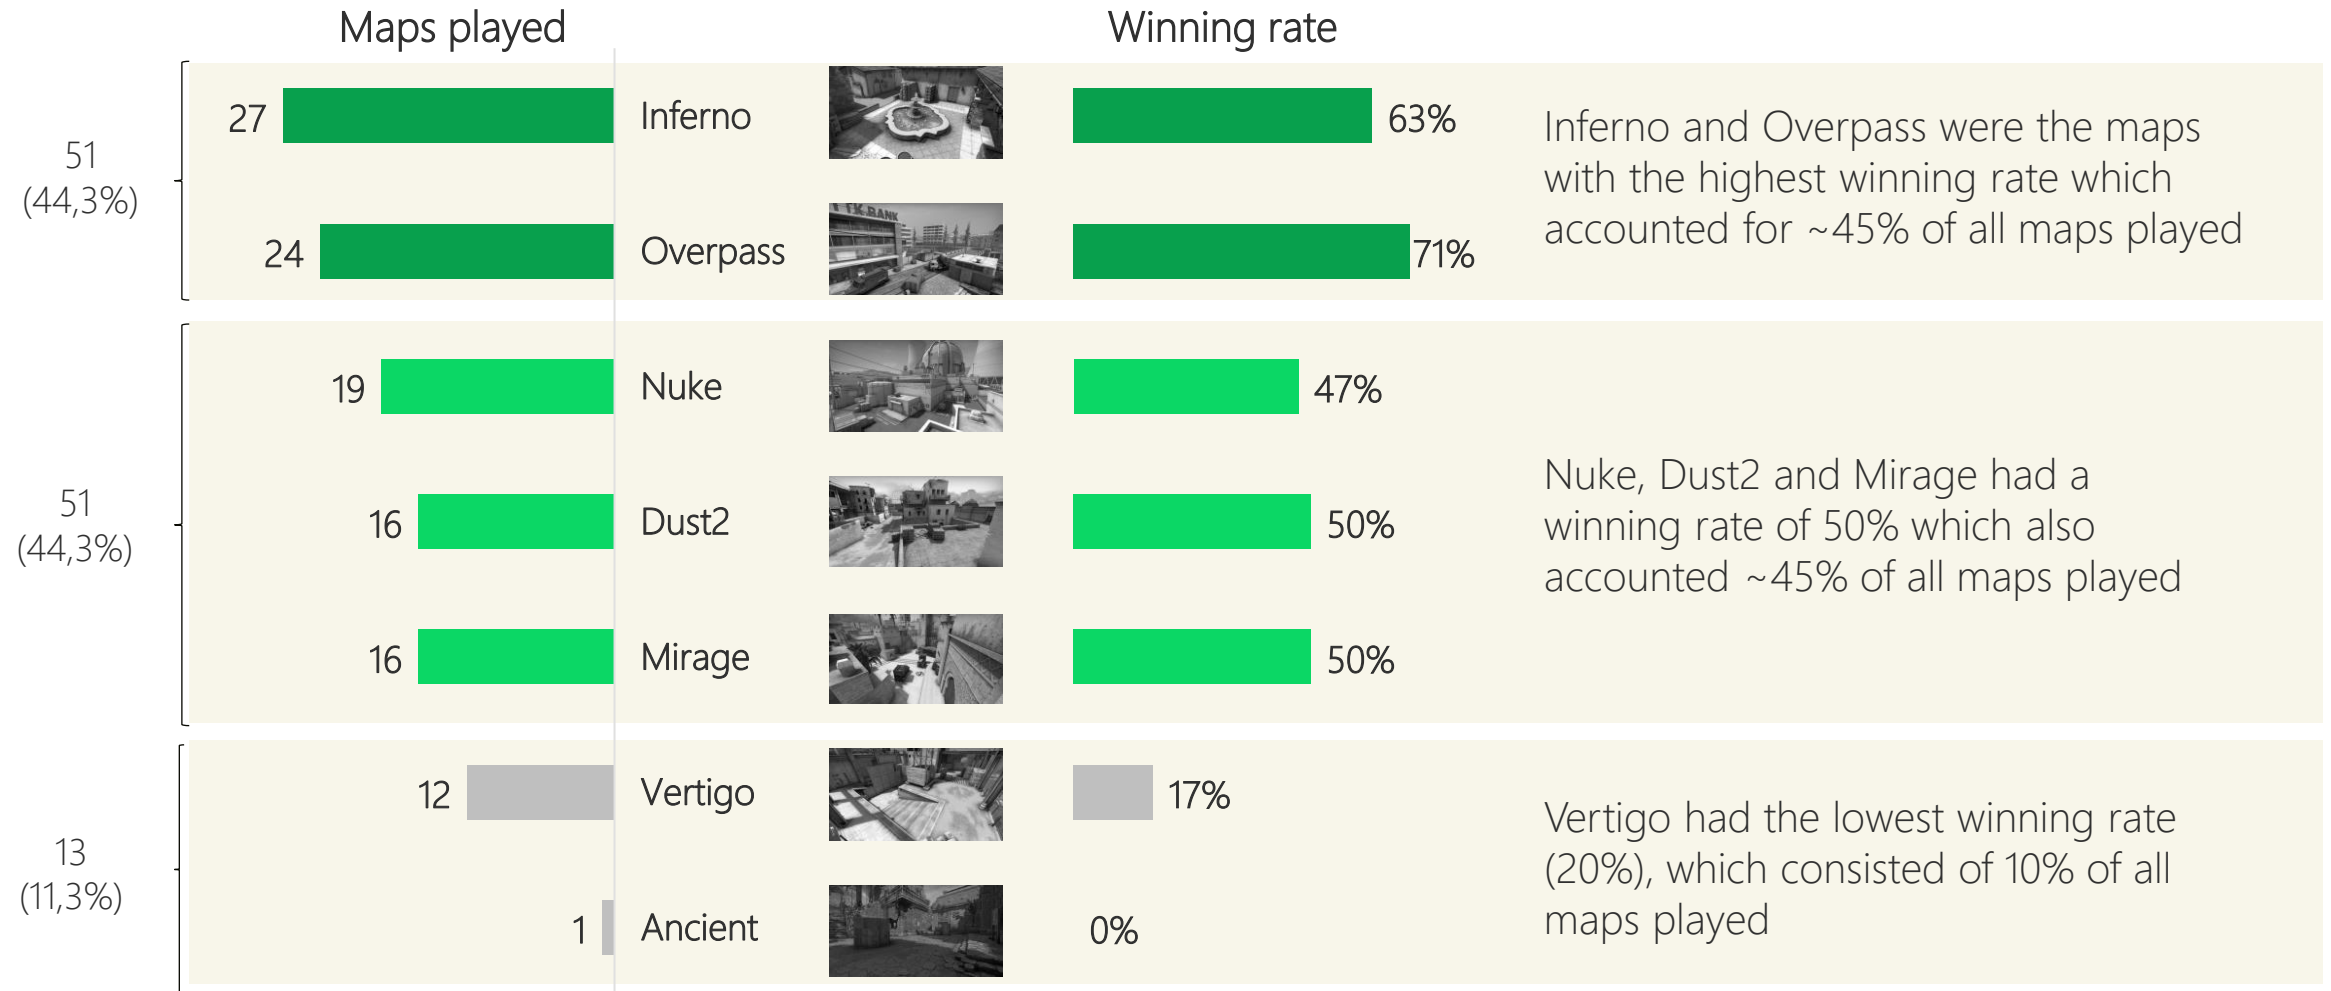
Maps played

Winning rate

51 (44,3%)

27 Inferno 63%

24 Overpass 71%

Inferno and Overpass were the maps with the highest winning rate which accounted for ~45% of all maps played

51 (44,3%)

19 Nuke 47%

16 Dust2 50%

16 Mirage 50%

Nuke, Dust2 and Mirage had a winning rate of 50% which also accounted ~45% of all maps played

13 (11,3%)

12 Vertigo 17%

1 Ancient 0%

Vertigo had the lowest winning rate (20%), which consisted of 10% of all maps played